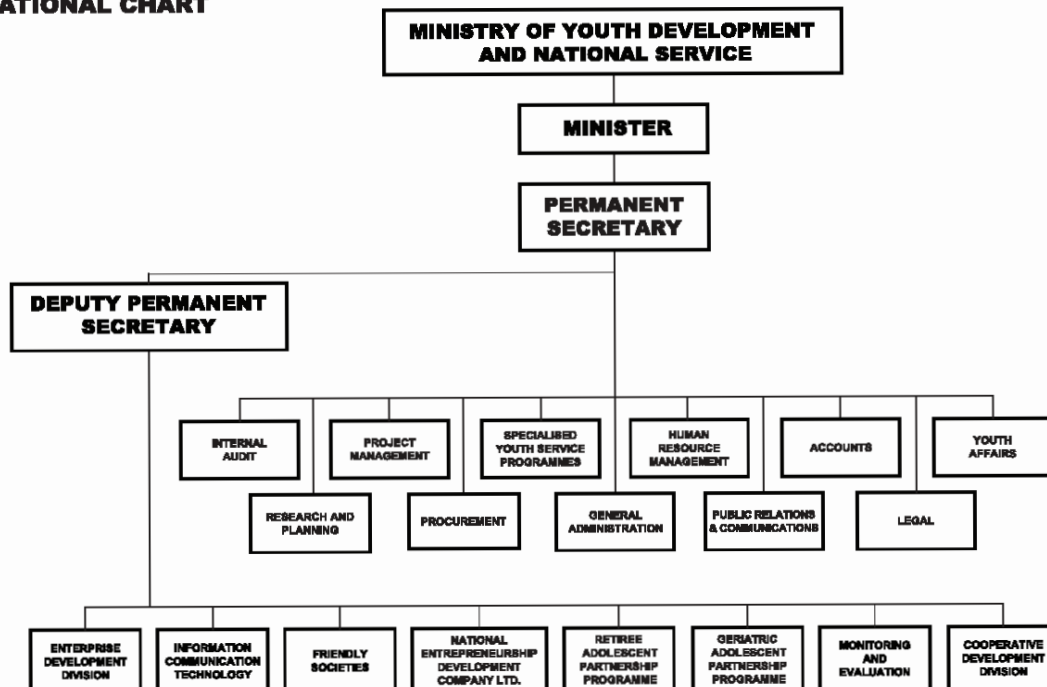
ATIONAL CHART

MINISTRY OF YOUTH DEVELOPMENT AND NATIONAL SERVICE

MINISTER

PERMANENT SECRETARY

DEPUTY PERMANENT SECRETARY

INTERNAL AUDIT

PROJECT MANAGEMENT

SPECIALISED YOUTH SERVICE PROGRAMMES

HUMAN RESOURCE MANAGEMENT

ACCOUNTS

YOUTH AFFAIRS

RESEARCH AND PLANNING

PROCUREMENT

GENERAL ADMINISTRATION

PUBLIC RELATIONS & COMMUNICATIONS

LEGAL

ENTERPRISE DEVELOPMENT DIVISION

INFORMATION COMMUNICATION TECHNOLOGY

FRIENDLY SOCIETIES

NATIONAL ENTREPRENEURSHIP DEVELOPMENT COMPANY LTD.

RETIREE ADOLESCENT PARTNERSHIP PROGRAMME

GERIATRIC ADOLESCENT PARTNERSHIP PROGRAMME

MONITORING AND EVALUATION

COOPERATIVE DEVELOPMENT DIVISION